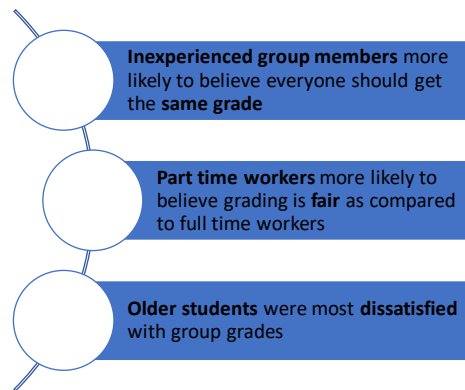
Inexperienced group members more likely to believe everyone should get the same grade

Part time workers more likely to believe grading is fair as compared to full time workers

Older students were most dissatisfied with group grades